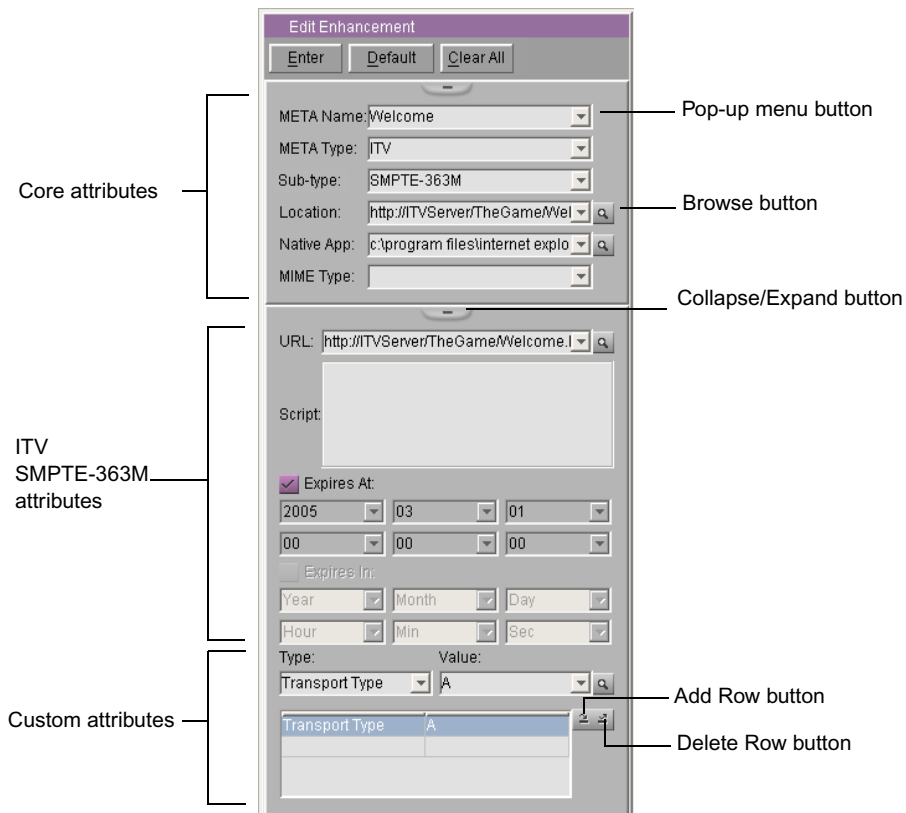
Edit Enhancement

Enter Default Clear All

Core attributes

META Name: Welcome

META Type: ITV

Sub-type: SMPTE-363M

Location: http://ITVServer/TheGame/Wel

Native App: c:\program files\internet explo

MIME Type:

Pop-up menu button

Browse button

Collapse/Expand button

ITV SMPTE-363M attributes

URL: http://ITVServer/TheGame/Welcome.l

Script:

Expires At:

2005 03 01

00 00 00

Expires In:

Year Month Day

Hour Min Sec

Custom attributes

Type: Value:

Transport Type A

| Transport Type | A |
|---|---|
| | |

Add Row button

Delete Row button